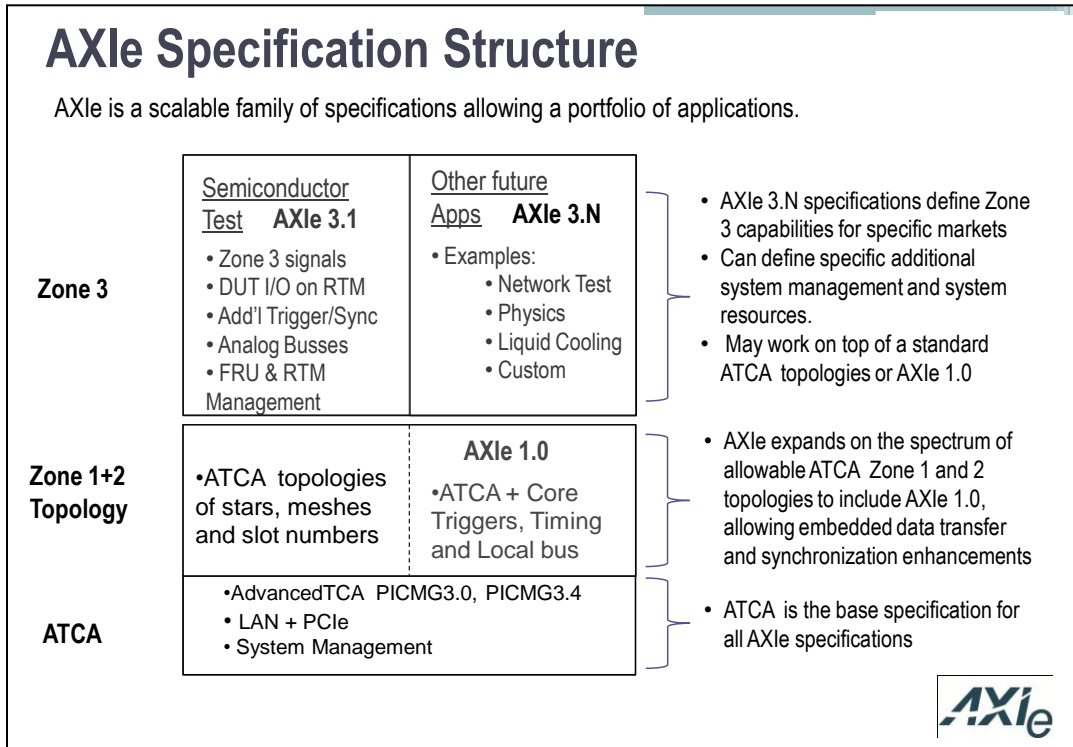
AXIe Specification Structure

AXIe is a scalable family of specifications allowing a portfolio of applications.

Zone 3

Semiconductor Test AXIe 3.1
• Zone 3 signals
• DUT I/O on RTM
• Add'l Trigger/Sync
• Analog Busses
• FRU & RTM Management

Other future Apps AXIe 3.N
• Examples:
• Network Test
• Physics
• Liquid Cooling
• Custom

• AXIe 3.N specifications define Zone 3 capabilities for specific markets
• Can define specific additional system management and system resources.
• May work on top of a standard ATCA topologies or AXIe 1.0

Zone 1+2 Topology

•ATCA topologies of stars, meshes and slot numbers

AXIe 1.0
•ATCA + Core Triggers, Timing and Local bus

• AXIe expands on the spectrum of allowable ATCA Zone 1 and 2 topologies to include AXIe 1.0, allowing embedded data transfer and synchronization enhancements

ATCA

•AdvancedTCA PICMG3.0, PICMG3.4
• LAN + PCIe
• System Management

• ATCA is the base specification for all AXIe specifications

AXIe